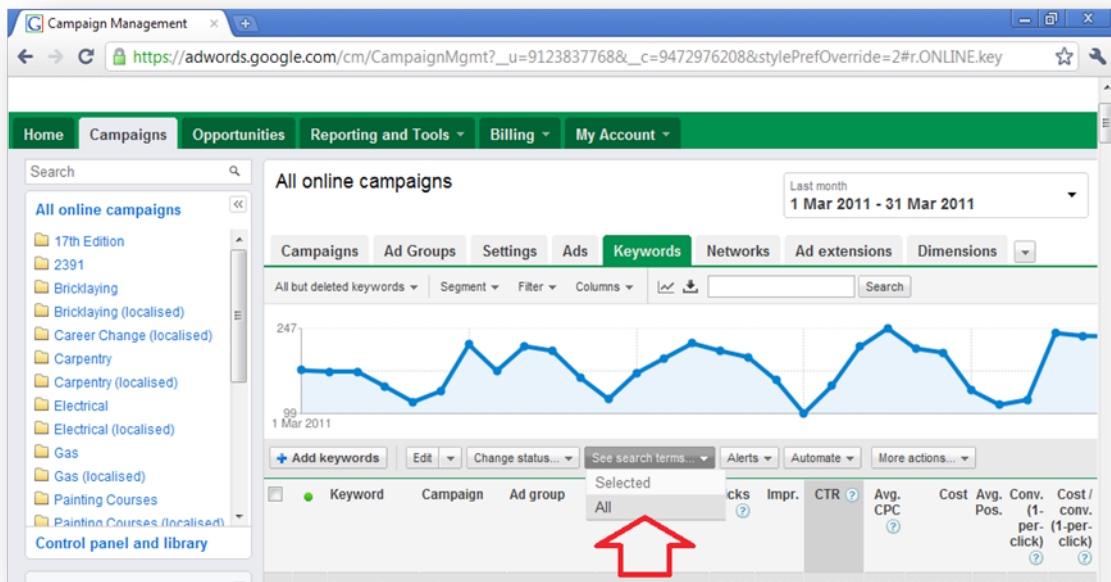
Campaign Management

https://adwords.google.com/cm/CampaignMgmt?__u=9123837768&__c=9472976208&stylePrefOverride=2#r.ONLINE.key

Home Campaigns Opportunities Reporting and Tools Billing My Account

Search

All online campaigns

17th Edition
2391
Bricklaying
Bricklaying (localised)
Career Change (localised)
Carpentry
Carpentry (localised)
Electrical
Electrical (localised)
Gas
Gas (localised)
Painting Courses
Painting Courses (localised)

Control panel and library

All online campaigns

Last month
1 Mar 2011 - 31 Mar 2011

Campaigns Ad Groups Settings Ads Keywords Networks Ad extensions Dimensions

All but deleted keywords Segment Filter Columns Search

247
99
1 Mar 2011

Add keywords Edit Change status... See search terms... Alerts Automate More actions...

Selected
All

Keyword Campaign Ad group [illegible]cks Impr. CTR ? Avg. CPC ? Cost Avg. Pos. Conv. (1-per-click) ? Cost / conv. (1-per-click) ?